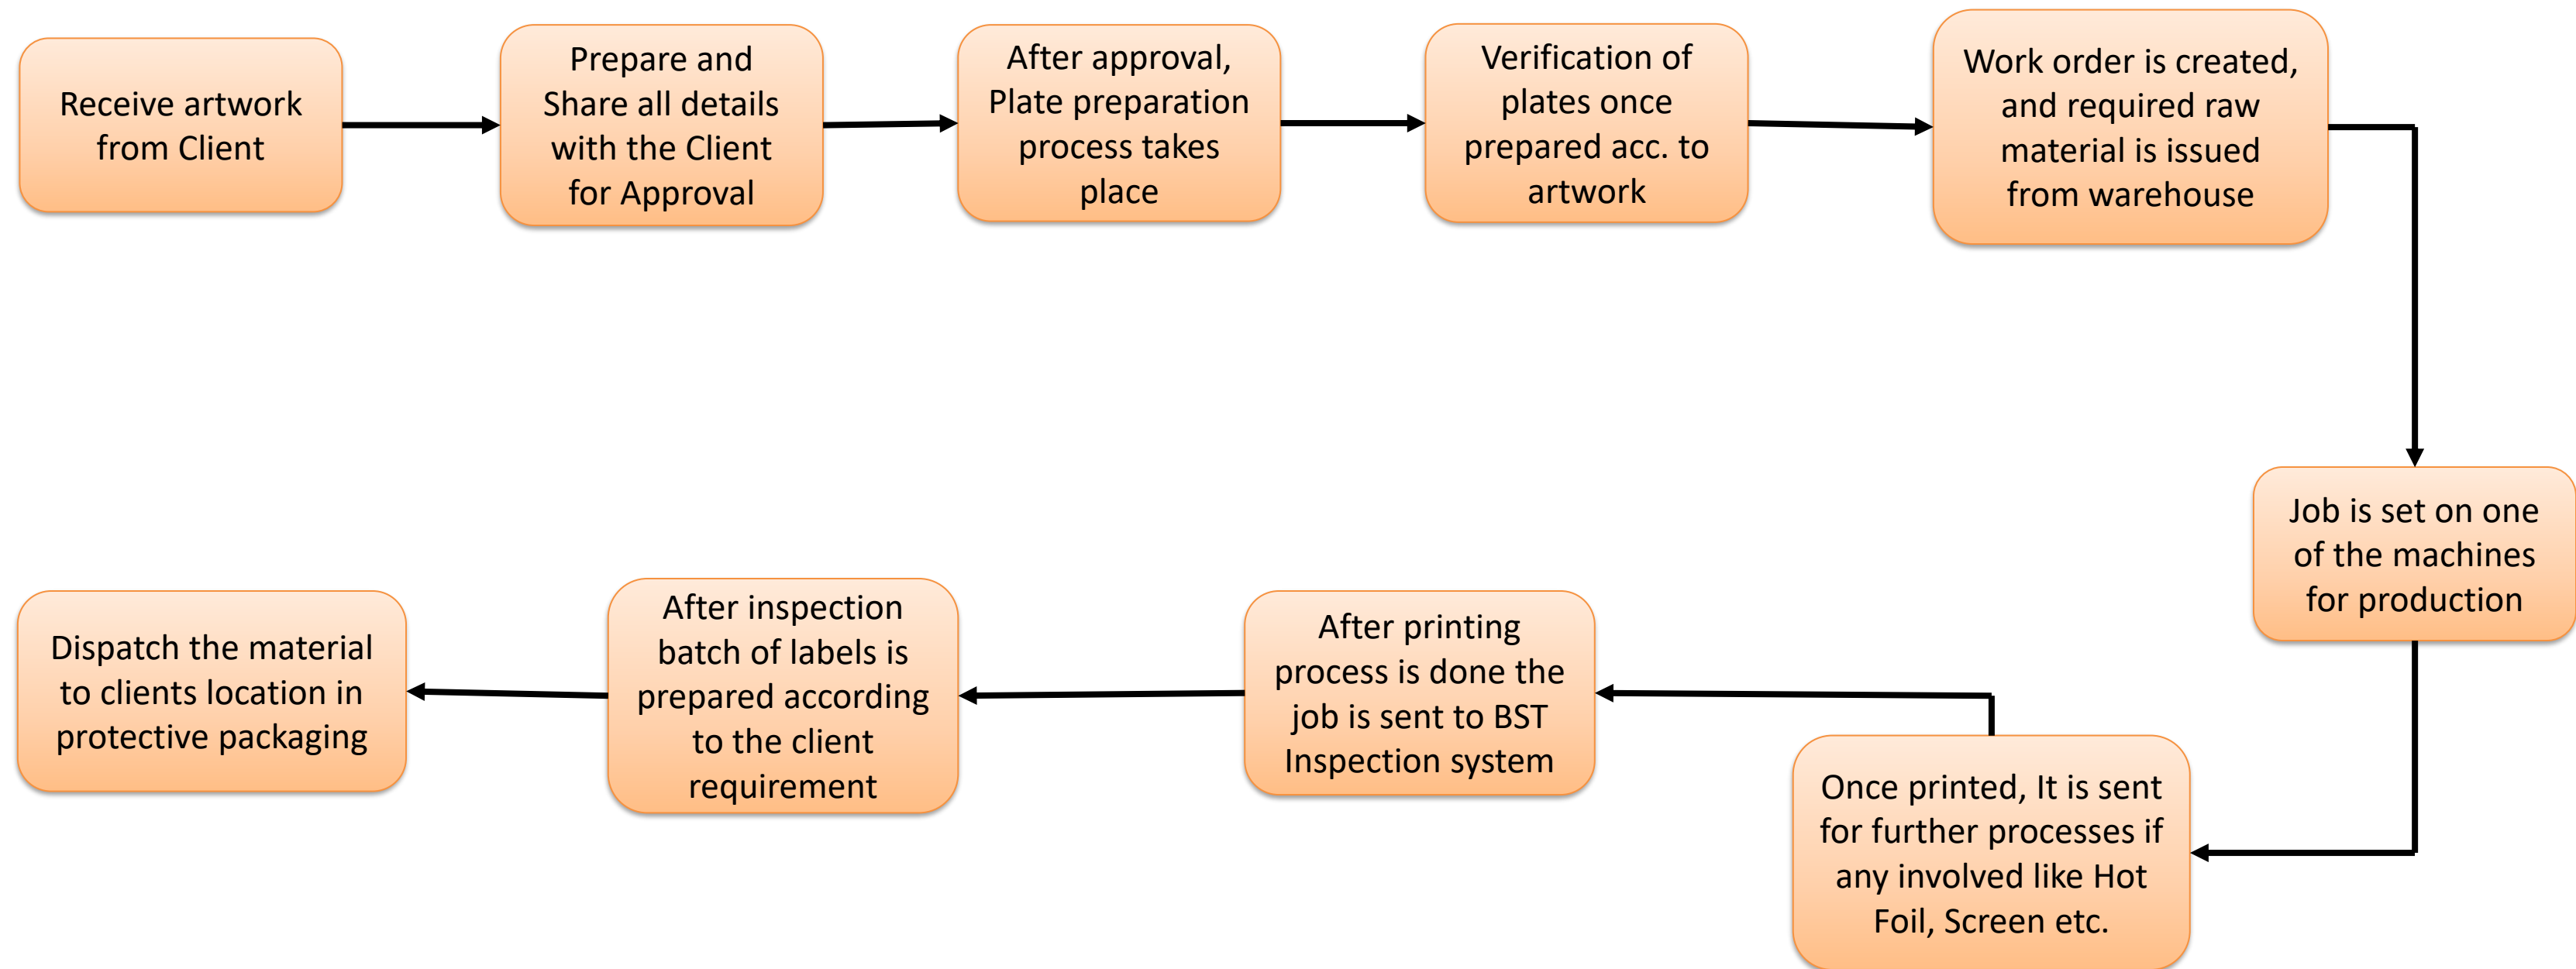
Receive artwork from Client

Prepare and Share all details with the Client for Approval

After approval, Plate preparation process takes place

Verification of plates once prepared acc. to artwork

Work order is created, and required raw material is issued from warehouse

Job is set on one of the machines for production

Once printed, It is sent for further processes if any involved like Hot Foil, Screen etc.

After printing process is done the job is sent to BST Inspection system

After inspection batch of labels is prepared according to the client requirement

Dispatch the material to clients location in protective packaging